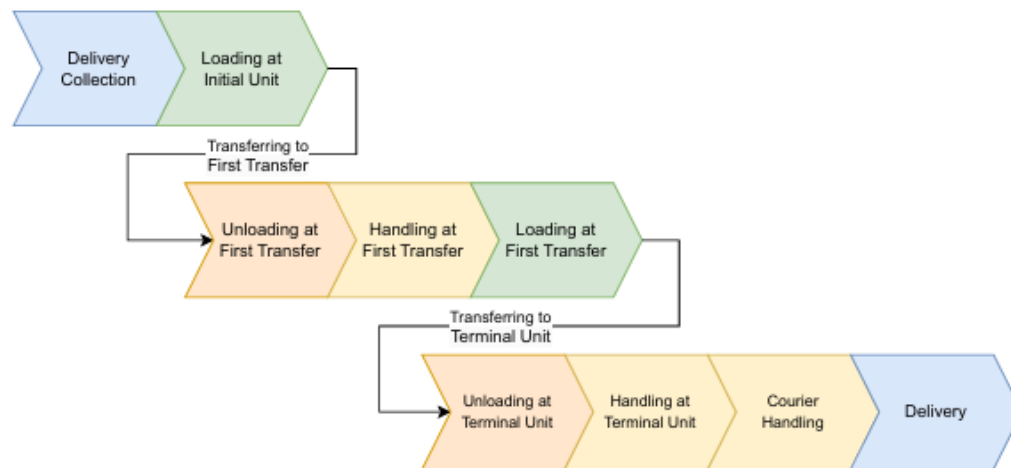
Delivery Collection

Loading at Initial Unit

Transferring to First Transfer

Unloading at First Transfer

Handling at First Transfer

Loading at First Transfer

Transferring to Terminal Unit

Unloading at Terminal Unit

Handling at Terminal Unit

Courier Handling

Delivery